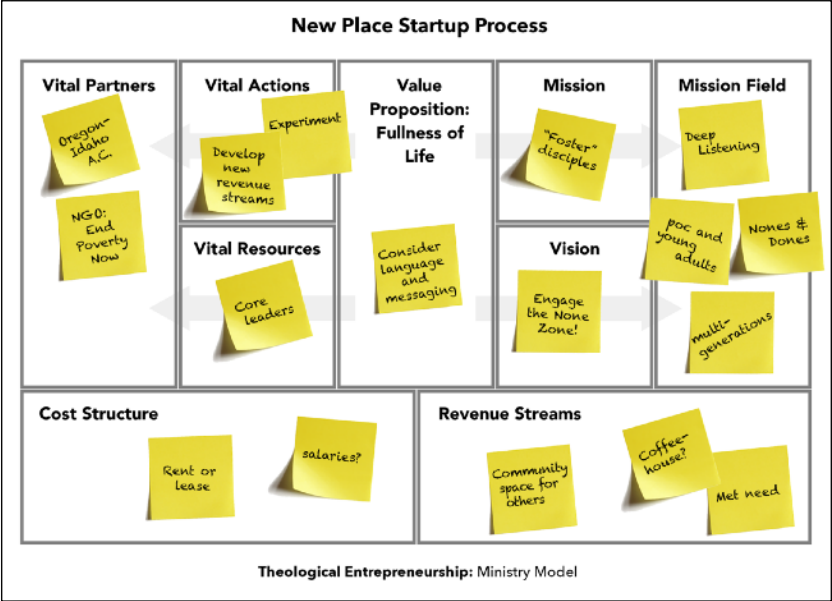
New Place Startup Process

Vital Partners

Oregon-Idaho A.C.

NGO: End Poverty Now

Vital Actions

Experiment

Develop new revenue streams

Vital Resources

Core leaders

Value Proposition: Fullness of Life

Consider language and messaging

Mission

"Foster" disciples

Vision

Engage the None Zone!

Mission Field

Deep Listening

poc and young adults

Nones & Dones

multi-generations

Cost Structure

Rent or lease

salaries?

Revenue Streams

Commmity space for others

Coffee-house?

Met need

Theological Entrepreneurship: Ministry Model